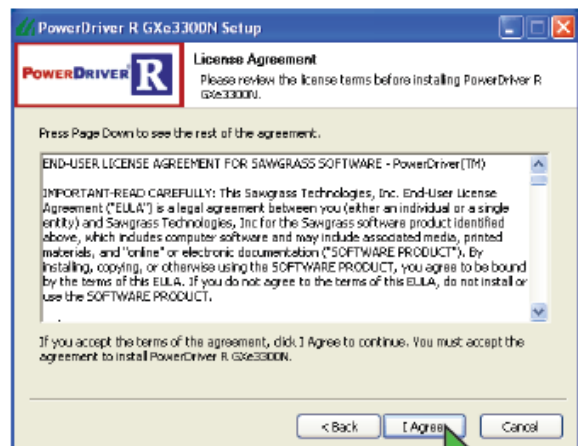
PowerDriver R GXe3300N Setup

POWERDRIVER R

License Agreement
Please review the license terms before installing PowerDriver R GXe3300N.

Press Page Down to see the rest of the agreement.

END-USER LICENSE AGREEMENT FOR SAWGRASS SOFTWARE - PowerDriver(TM)

IMPORTANT-READ CAREFULLY: This Sawgrass Technologies, Inc. End-User License Agreement ("EULA") is a legal agreement between you (either an individual or a single entity) and Sawgrass Technologies, Inc for the Sawgrass software product identified above, which includes computer software and may include associated media, printed materials, and "online" or electronic documentation ("SOFTWARE PRODUCT"). By installing, copying, or otherwise using the SOFTWARE PRODUCT, you agree to be bound by the terms of this EULA. If you do not agree to the terms of this EULA, do not install or use the SOFTWARE PRODUCT.

If you accept the terms of the agreement, click I Agree to continue. You must accept the agreement to install PowerDriver R GXe3300N.

< Back   I Agree   Cancel